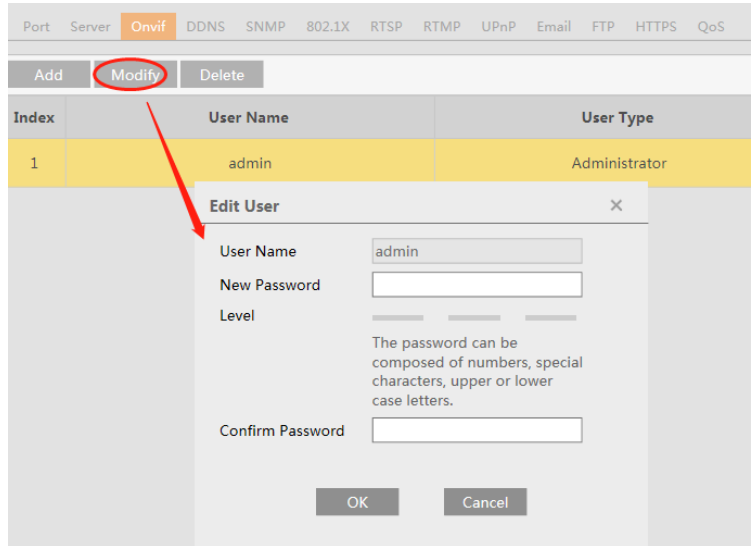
Port Server Onvif DDNS SNMP 802.1X RTSP RTMP UPnP Email FTP HTTPS QoS

Add Modify Delete

| Index | User Name | User Type |
|---|---|---|
| 1 | admin | Administrator |

Edit User ×

User Name admin

New Password

Level

The password can be composed of numbers, special characters, upper or lower case letters.

Confirm Password

OK Cancel